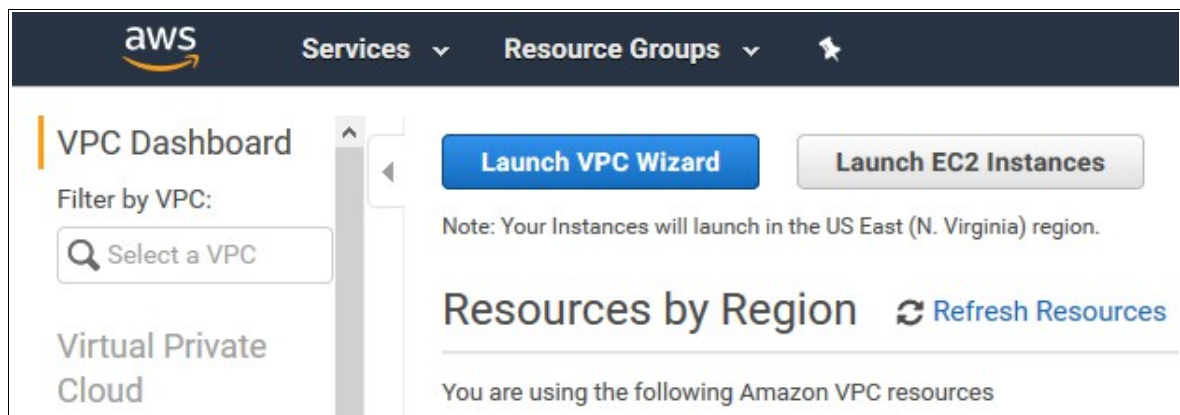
aws

Services

Resource Groups

VPC Dashboard

Filter by VPC:

Select a VPC

Virtual Private Cloud

Launch VPC Wizard

Launch EC2 Instances

Note: Your Instances will launch in the US East (N. Virginia) region.

Resources by Region

Refresh Resources

You are using the following Amazon VPC resources